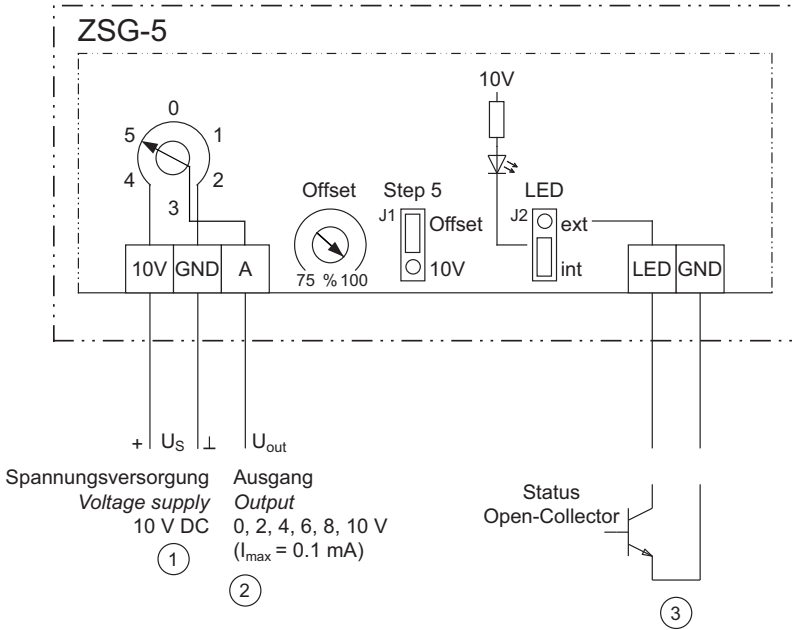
ZSG-5

0
1
2
3
4
5

Offset
75 % 100

Step 5
J1
Offset
10V

10V
LED
J2
ext
int

10V GND A

LED GND

+ $U_S$ ⊥ $U_{out}$

Spannungsversorgung
*Voltage supply*
10 V DC
1

Ausgang
*Output*
0, 2, 4, 6, 8, 10 V
($I_{max}$ = 0.1 mA)
2

Status
Open-Collector
3